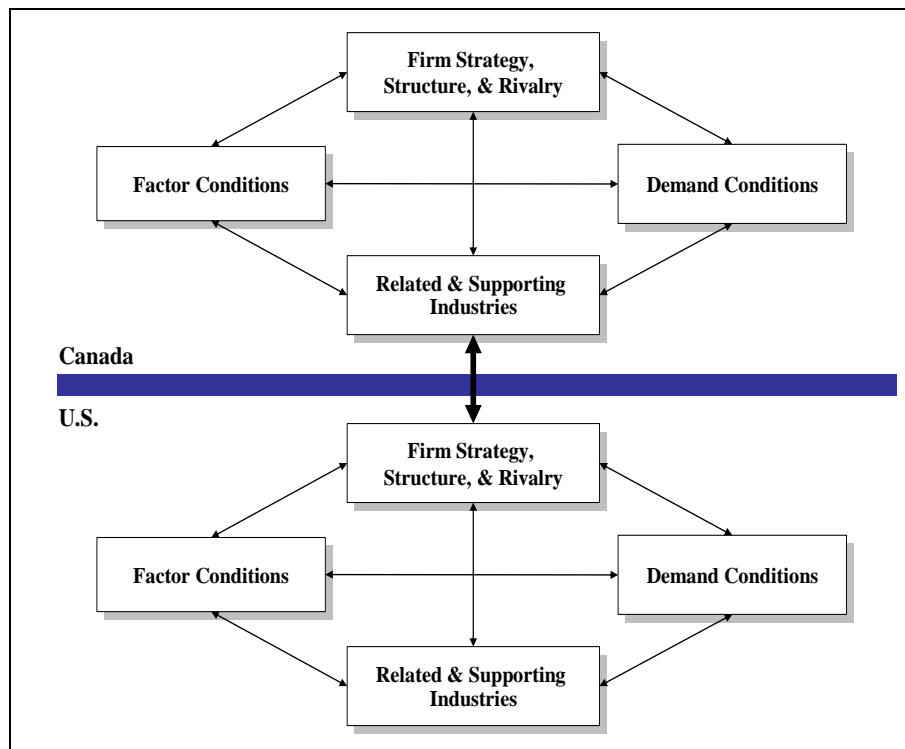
Firm Strategy, Structure, & Rivalry

Factor Conditions

Demand Conditions

Related & Supporting Industries

Canada

U.S.

Firm Strategy, Structure, & Rivalry

Factor Conditions

Demand Conditions

Related & Supporting Industries